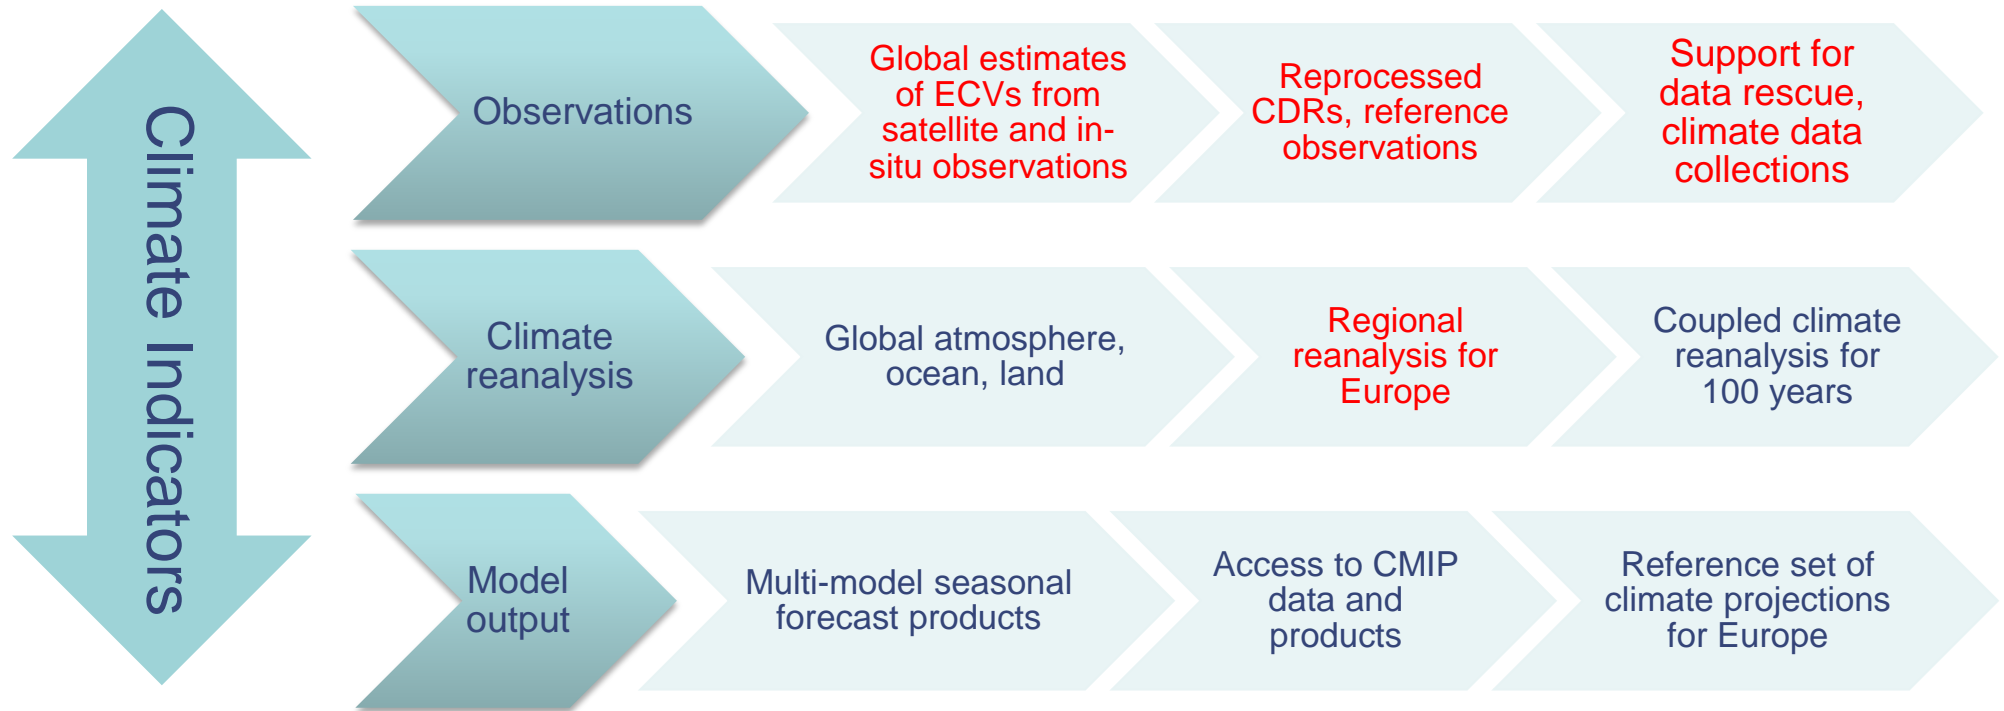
Climate Indicators

Observations

Global estimates of ECVs from satellite and in-situ observations

Reprocessed CDRs, reference observations

Support for data rescue, climate data collections

Climate reanalysis

Global atmosphere, ocean, land

Regional reanalysis for Europe

Coupled climate reanalysis for 100 years

Model output

Multi-model seasonal forecast products

Access to CMIP data and products

Reference set of climate projections for Europe